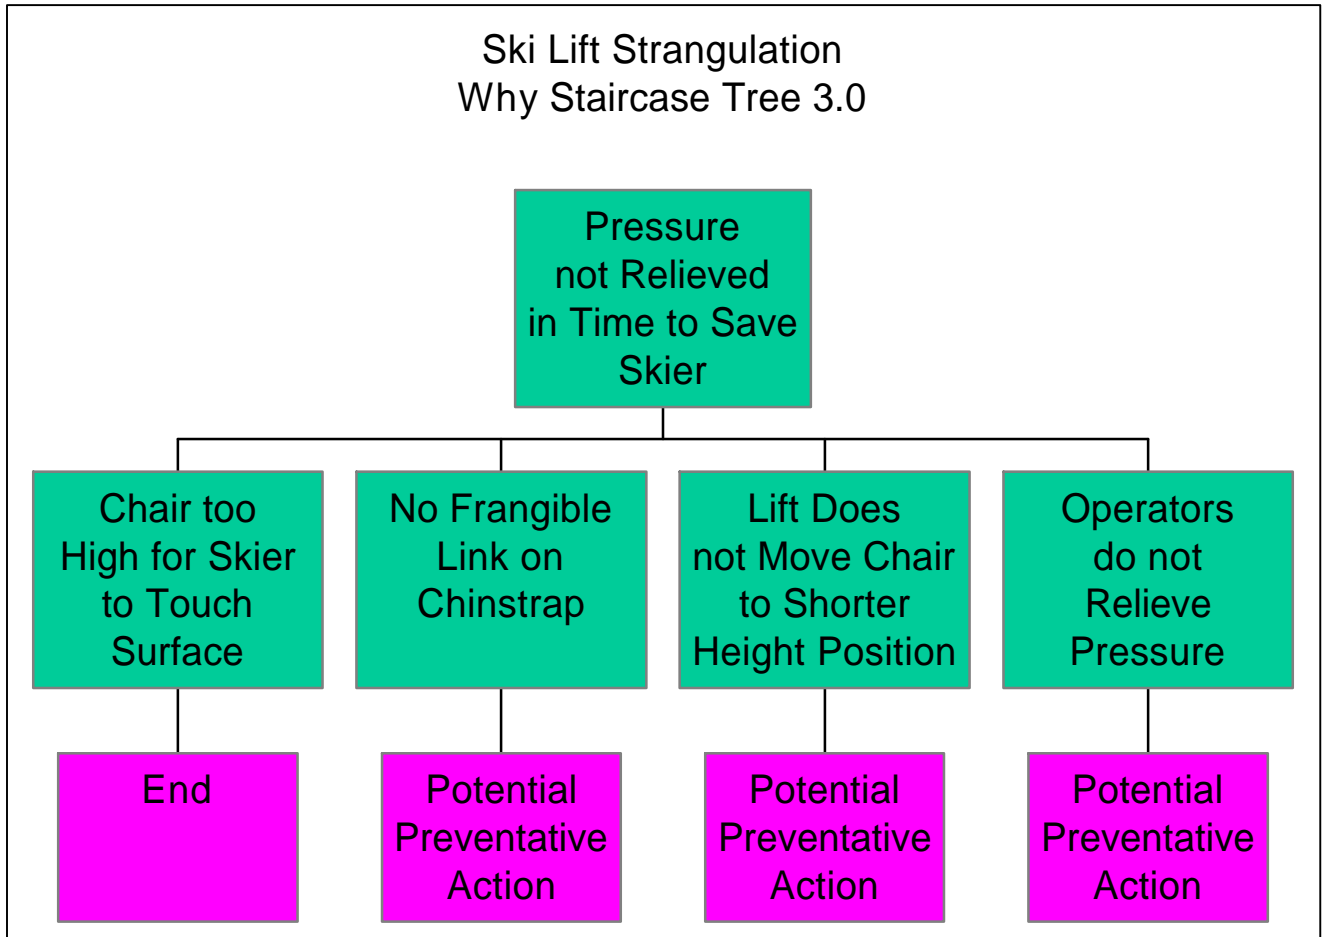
Ski Lift Strangulation
Why Staircase Tree 3.0

Pressure not Relieved in Time to Save Skier

Chair too High for Skier to Touch Surface

No Frangible Link on Chinstrap

Lift Does not Move Chair to Shorter Height Position

Operators do not Relieve Pressure

End

Potential Preventative Action

Potential Preventative Action

Potential Preventative Action